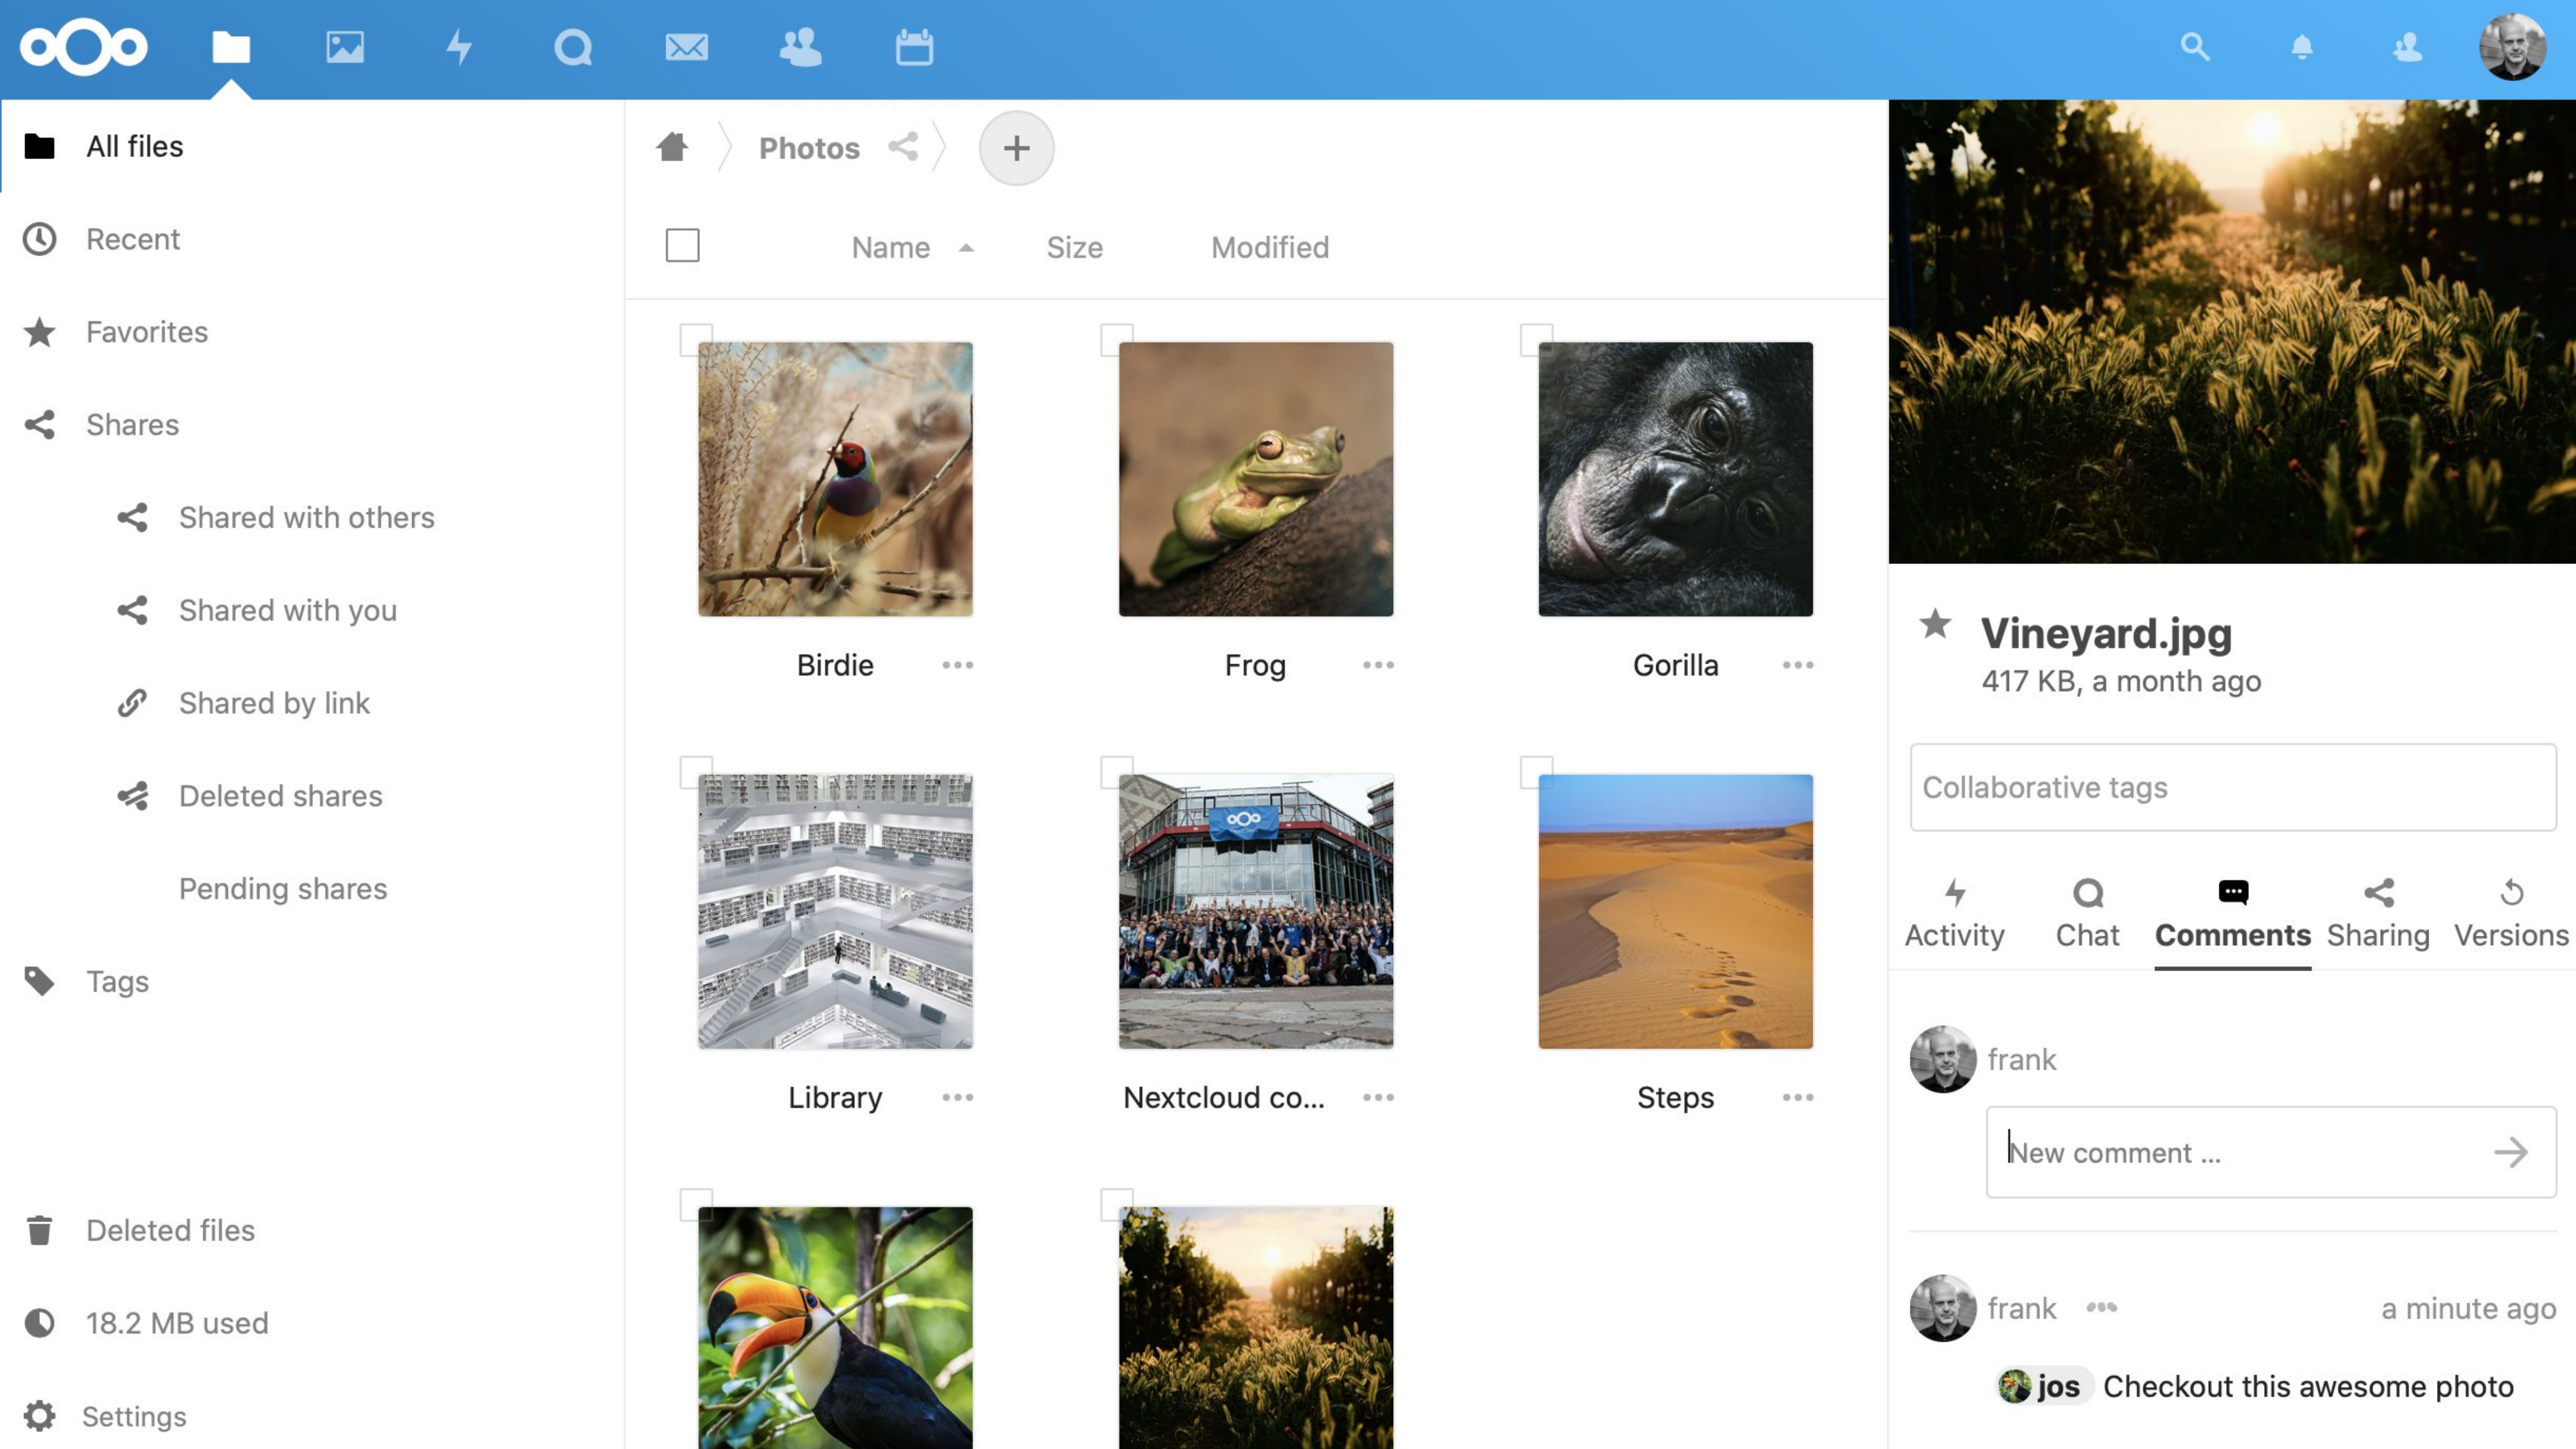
All files

Recent

Favorites

Shares

Shared with others

Shared with you

Shared by link

Deleted shares

Pending shares

Tags

Deleted files

18.2 MB used

Settings

Photos

Name Size Modified

Birdie
Frog
Gorilla
Library
Nextcloud co...
Steps

Vineyard.jpg
417 KB, a month ago

Collaborative tags

Activity Chat Comments Sharing Versions

frank

New comment ...

frank a minute ago

jos Checkout this awesome photo